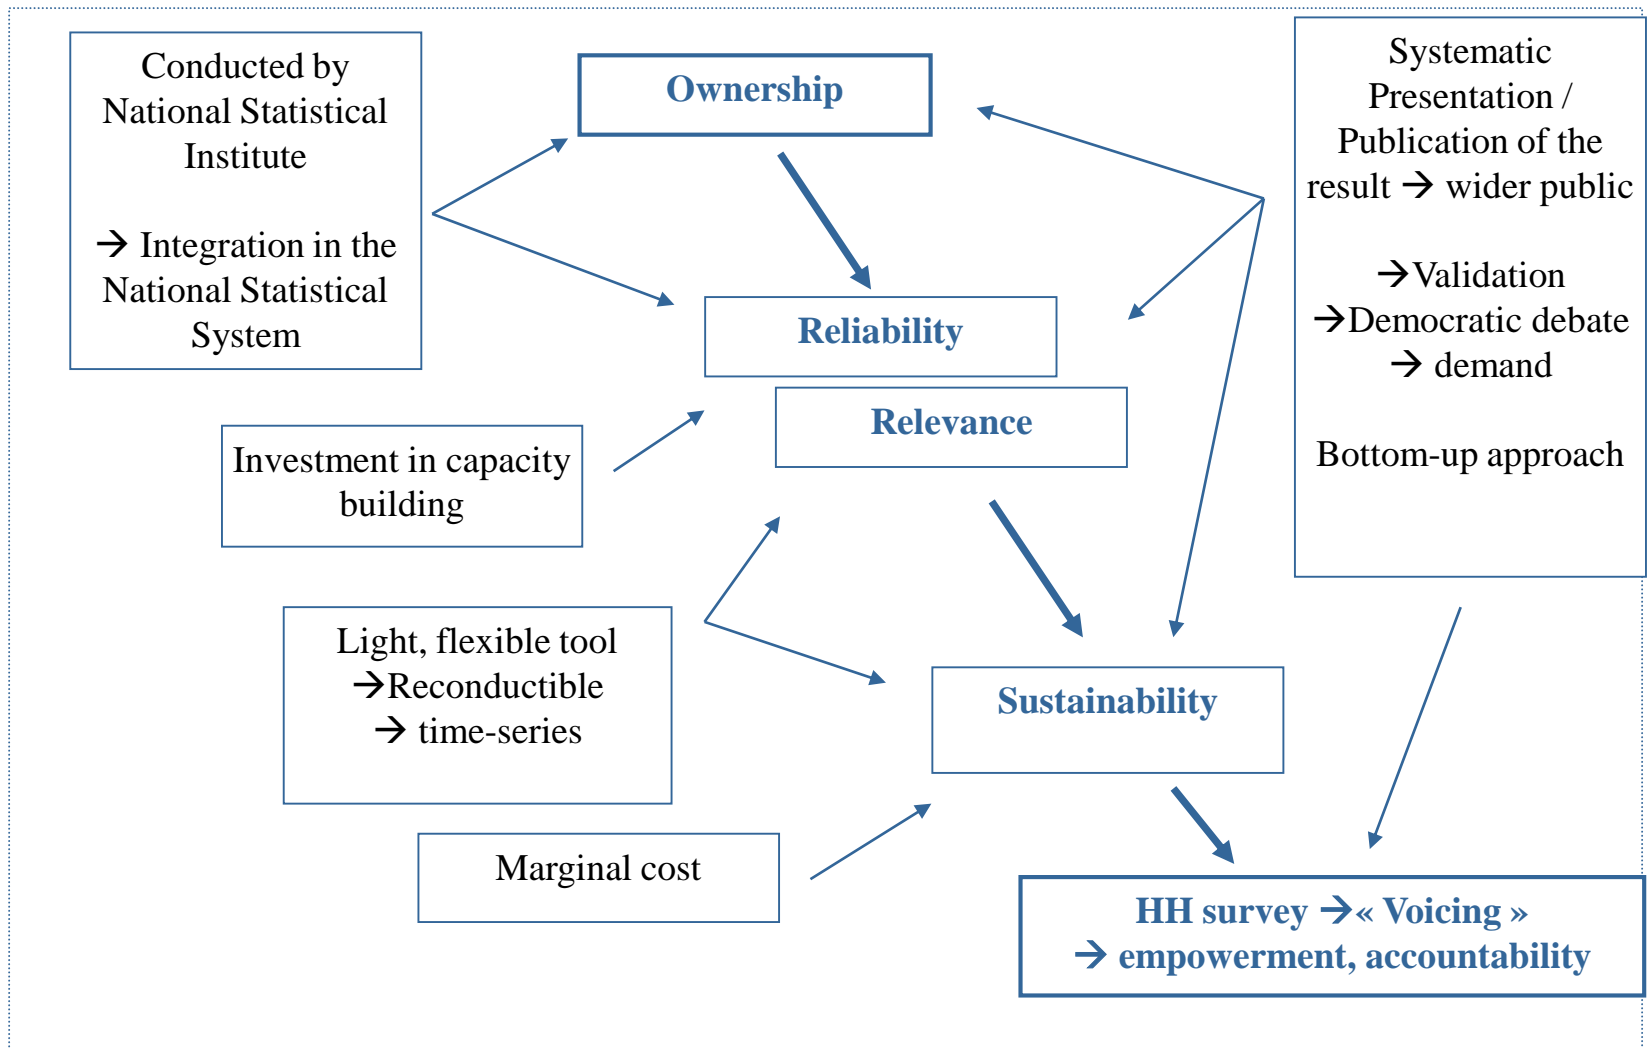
Conducted by National Statistical Institute

→ Integration in the National Statistical System

Ownership

Systematic Presentation / Publication of the result → wider public

→Validation
→Democratic debate
→ demand

Bottom-up approach

Reliability

Relevance

Investment in capacity building

Light, flexible tool
→Reconductible
→ time-series

Sustainability

Marginal cost

HH survey →« Voicing »
→ empowerment, accountability